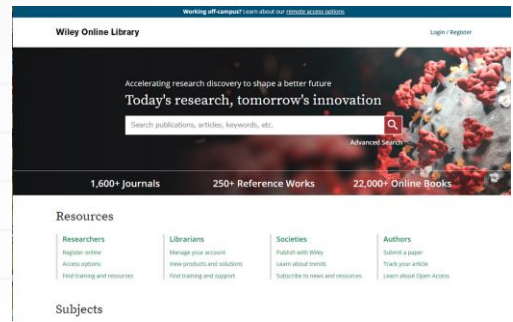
Working off-campus? Learn about our remote access options

Wiley Online Library

Login / Register

Accelerating research discovery to shape a better future

Today's research, tomorrow's innovation

Search publications, articles, keywords, etc.

Advanced Search

1,600+ Journals

250+ Reference Works

22,000+ Online Books

Resources

Researchers
Register online
Access options
Find training and resources

Librarians
Manage your account
View products and solutions
Find training and support

Societies
Publish with Wiley
Learn about trends
Subscribe to news and resources

Authors
Submit a paper
Track your article
Learn about Open Access

Subjects